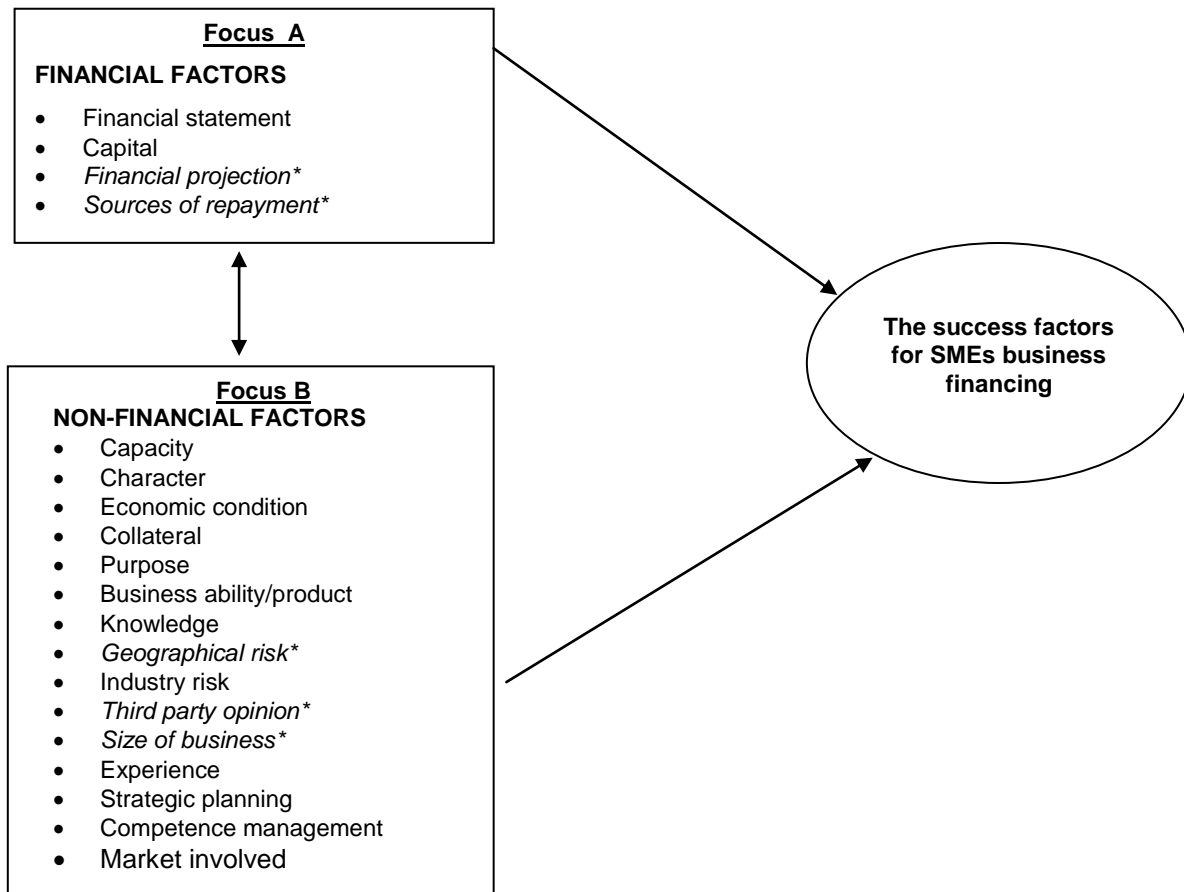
Focus A
FINANCIAL FACTORS
- Financial statement
- Capital
- *Financial projection\**
- *Sources of repayment\**

Focus B
NON-FINANCIAL FACTORS
- Capacity
- Character
- Economic condition
- Collateral
- Purpose
- Business ability/product
- Knowledge
- *Geographical risk\**
- Industry risk
- *Third party opinion\**
- *Size of business\**
- Experience
- Strategic planning
- Competence management
- Market involved

The success factors for SMEs business financing